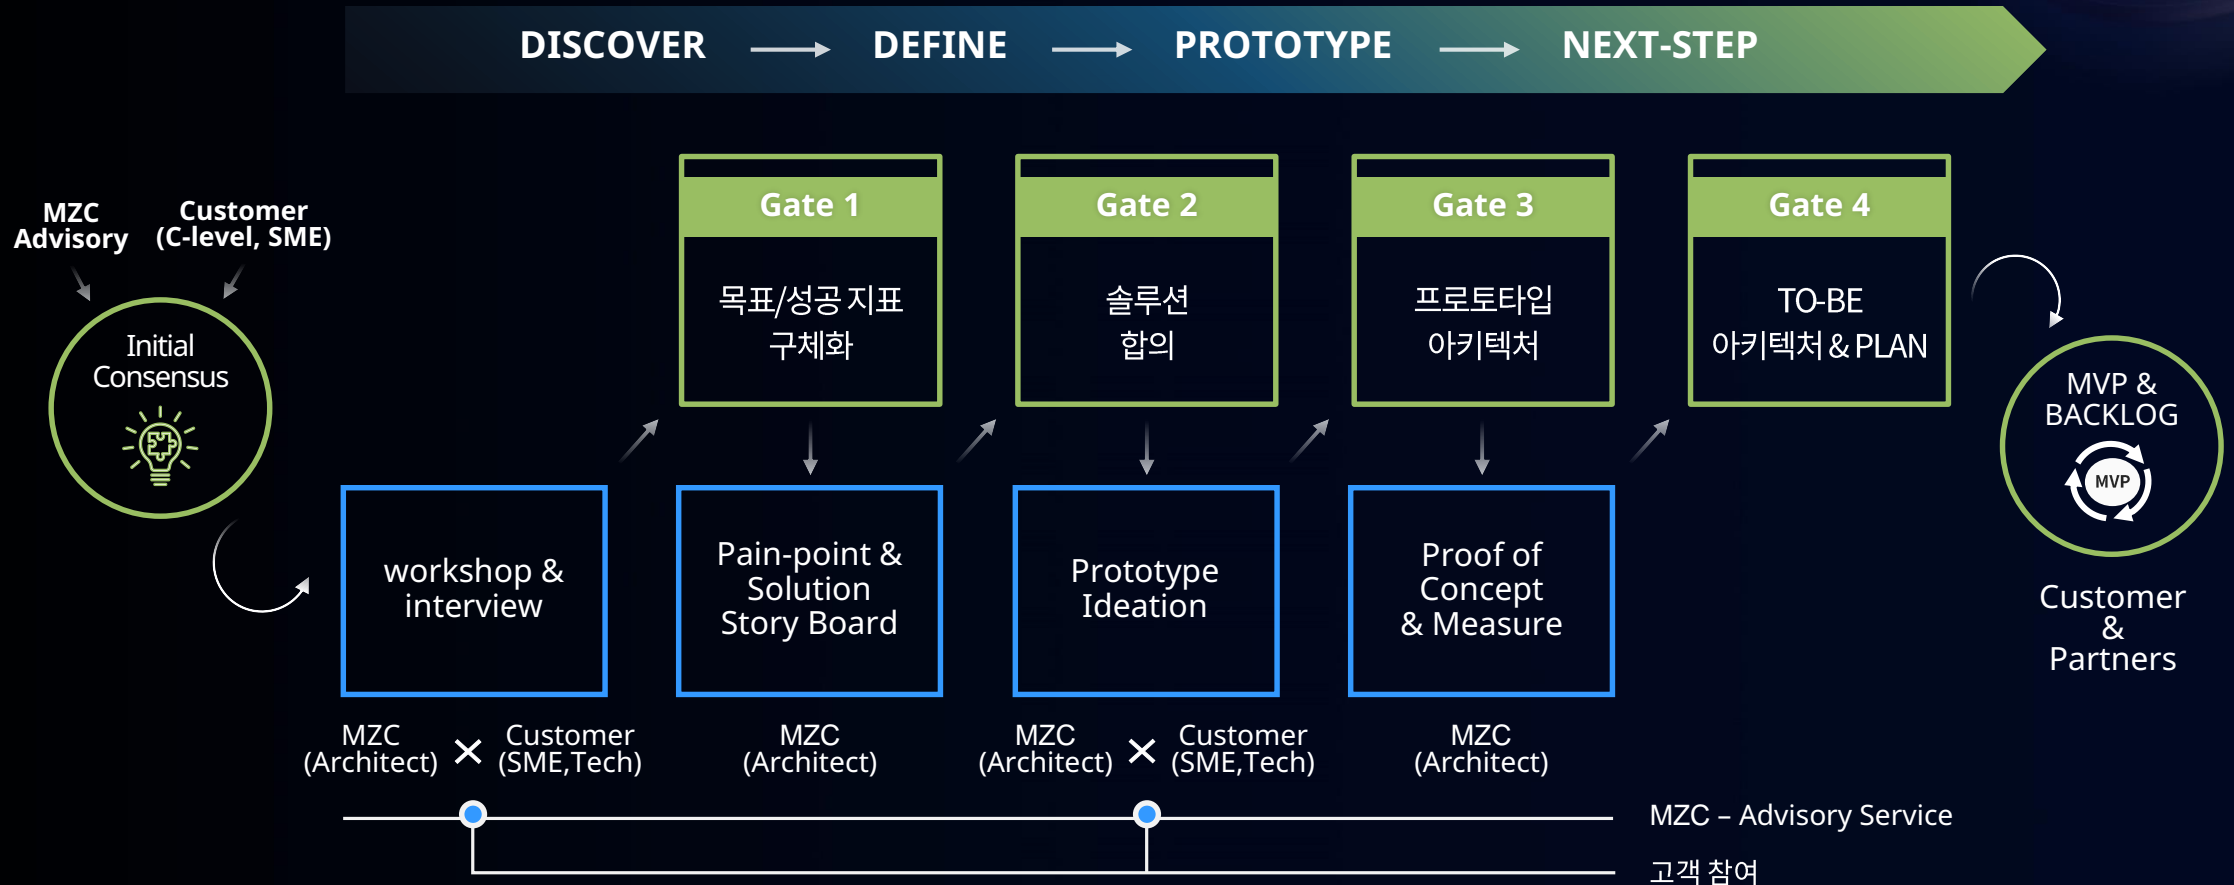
DISCOVER → DEFINE → PROTOTYPE → NEXT-STEP

MZC Advisory

Customer (C-level, SME)

Initial Consensus

Gate 1
목표/성공 지표 구체화

Gate 2
솔루션 합의

Gate 3
프로토타입 아키텍처

Gate 4
TO-BE 아키텍처 & PLAN

MVP & BACKLOG

MVP

Customer & Partners

workshop & interview

Pain-point & Solution Story Board

Prototype Ideation

Proof of Concept & Measure

MZC (Architect) ✕ Customer (SME,Tech)

MZC (Architect)

MZC (Architect) ✕ Customer (SME,Tech)

MZC (Architect)

MZC – Advisory Service

고객 참여